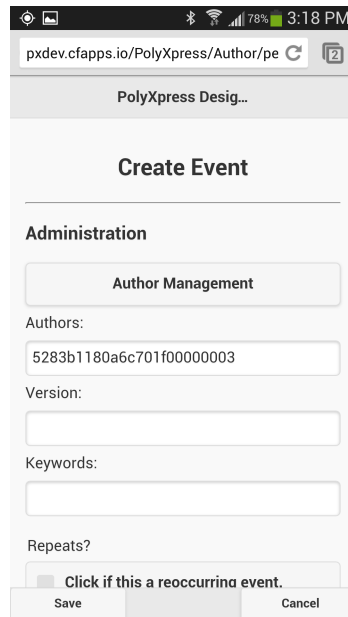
78% 3:18 PM

pxdev.cfapps.io/PolyXpress/Author/pe

2

PolyXpress Desig...

Create Event

Administration

Author Management

Authors:

5283b1180a6c701f00000003

Version:

Keywords:

Repeats?

Click if this a reoccurring event.

Save

Cancel